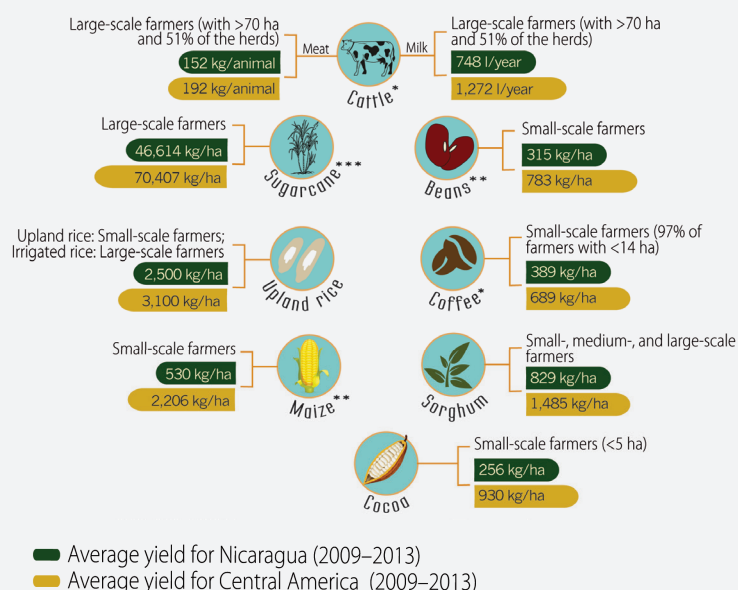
Large-scale farmers (with >70 ha and 51% of the herds)

Meat

152 kg/animal

192 kg/animal

Cattle*

Milk

Large-scale farmers (with >70 ha and 51% of the herds)

748 l/year

1,272 l/year

Large-scale farmers

46,614 kg/ha

70,407 kg/ha

Sugarcane***

Beans**

Small-scale farmers

315 kg/ha

783 kg/ha

Upland rice: Small-scale farmers; Irrigated rice: Large-scale farmers

2,500 kg/ha

3,100 kg/ha

Upland rice

Coffee*

Small-scale farmers (97% of farmers with <14 ha)

389 kg/ha

689 kg/ha

Small-scale farmers

530 kg/ha

2,206 kg/ha

Maize**

Sorghum

Small-, medium-, and large-scale farmers

829 kg/ha

1,485 kg/ha

Cocoa

Small-scale farmers (<5 ha)

256 kg/ha

930 kg/ha

Average yield for Nicaragua (2009–2013)

Average yield for Central America (2009–2013)